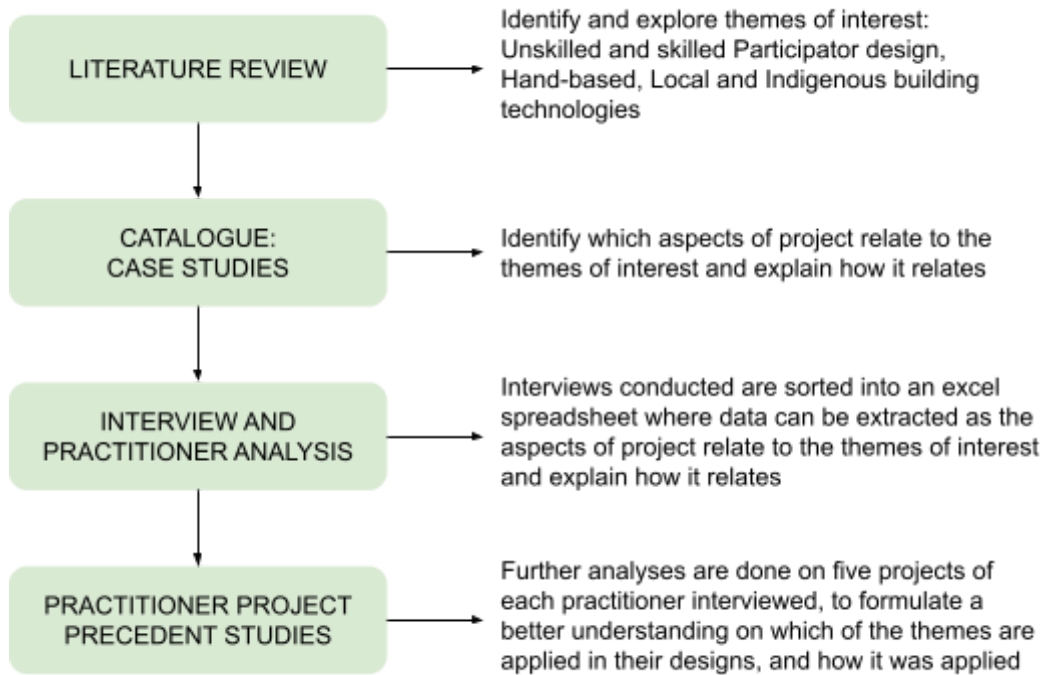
LITERATURE REVIEW

Identify and explore themes of interest: Unskilled and skilled Participator design, Hand-based, Local and Indigenous building technologies

CATALOGUE: CASE STUDIES

Identify which aspects of project relate to the themes of interest and explain how it relates

INTERVIEW AND PRACTITIONER ANALYSIS

Interviews conducted are sorted into an excel spreadsheet where data can be extracted as the aspects of project relate to the themes of interest and explain how it relates

PRACTITIONER PROJECT PRECEDENT STUDIES

Further analyses are done on five projects of each practitioner interviewed, to formulate a better understanding on which of the themes are applied in their designs, and how it was applied